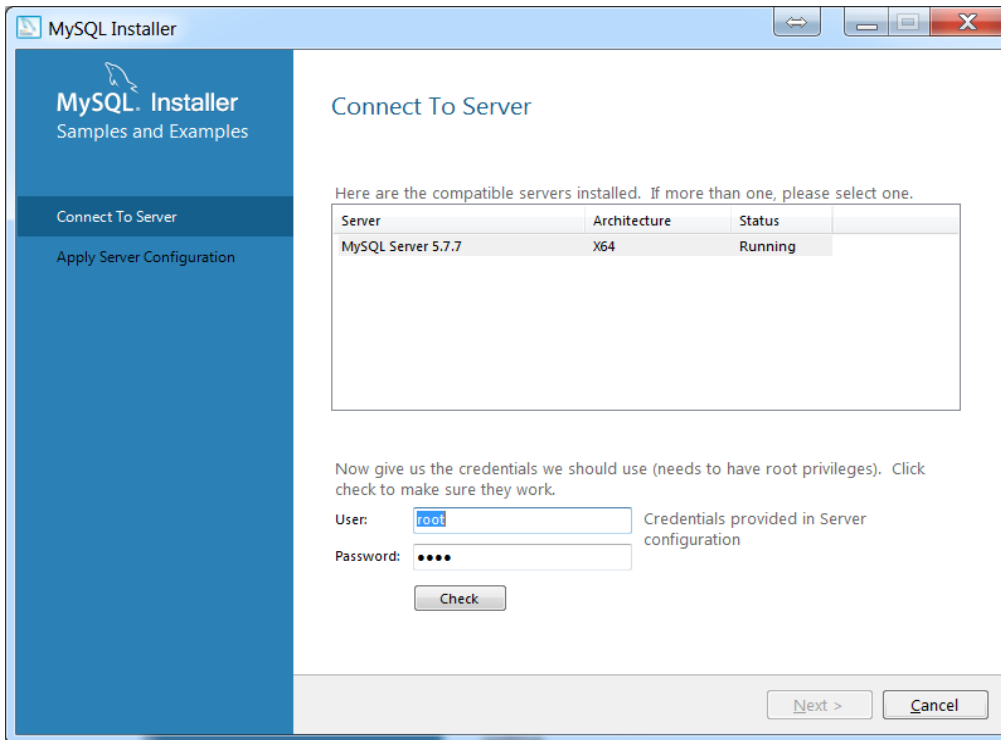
MySQL Installer

MySQL. Installer
Samples and Examples

Connect To Server

Apply Server Configuration

Connect To Server

Here are the compatible servers installed. If more than one, please select one.

| Server | Architecture | Status |
|---|---|---|
| MySQL Server 5.7.7 | X64 | Running |

Now give us the credentials we should use (needs to have root privileges). Click check to make sure they work.

User: root

Password: ●●●●

Credentials provided in Server configuration

Check

Next >

Cancel